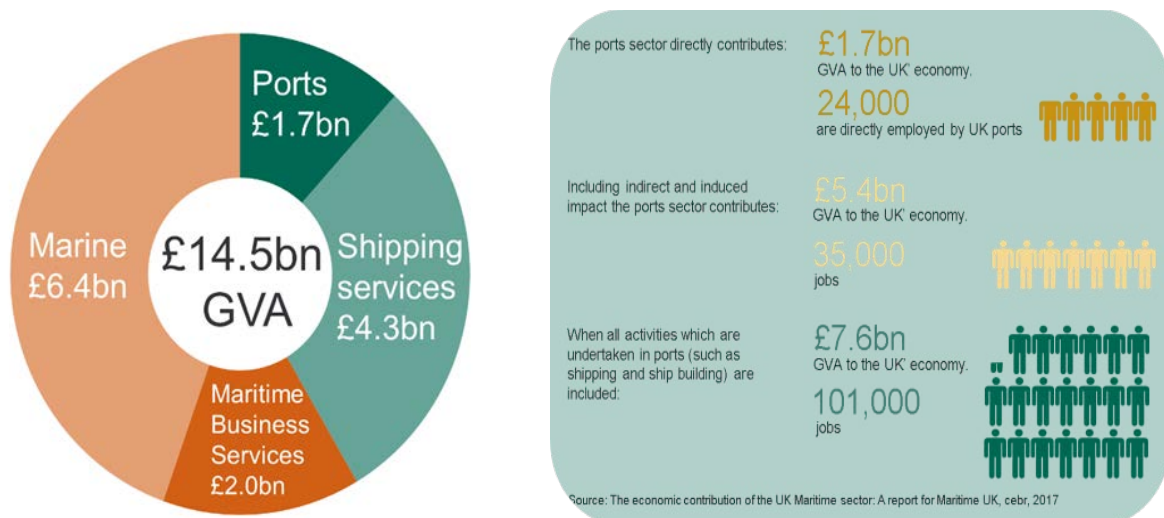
Ports
£1.7bn

Shipping services
£4.3bn

Maritime Business Services
£2.0bn

Marine
£6.4bn

£14.5bn
GVA

The ports sector directly contributes:

£1.7bn
GVA to the UK' economy.

24,000
are directly employed by UK ports

Including indirect and induced impact the ports sector contributes:

£5.4bn
GVA to the UK' economy.

35,000
jobs

When all activities which are undertaken in ports (such as shipping and ship building) are included:

£7.6bn
GVA to the UK' economy.

101,000
jobs

Source: The economic contribution of the UK Maritime sector: A report for Maritime UK, cebr, 2017